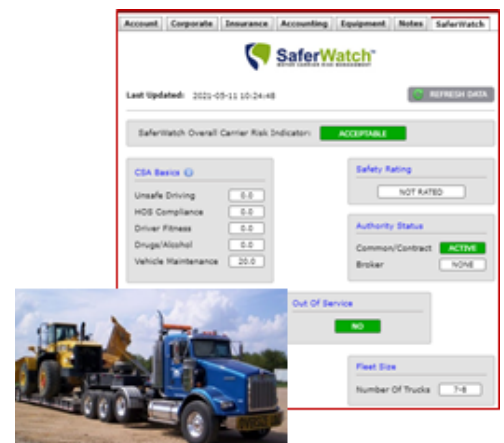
Account | Corporate | Insurance | Accounting | Equipment | Notes | SaferWatch

SaferWatch™
MOTOR CARRIER RISK MANAGEMENT

Last Updated: 2021-05-11 10:24:48

REFRESH DATA

SaferWatch Overall Carrier Risk Indicator: ACCEPTABLE

CSA Basics

Unsafe Driving 0.0
HOS Compliance 0.0
Driver Fitness 0.0
Drugs/Alcohol 0.0
Vehicle Maintenance 20.0

Safety Rating

NOT RATED

Authority Status

Common/Contract ACTIVE
Broker NONE

Out Of Service

NO

Fleet Size

Number Of Trucks 7-8